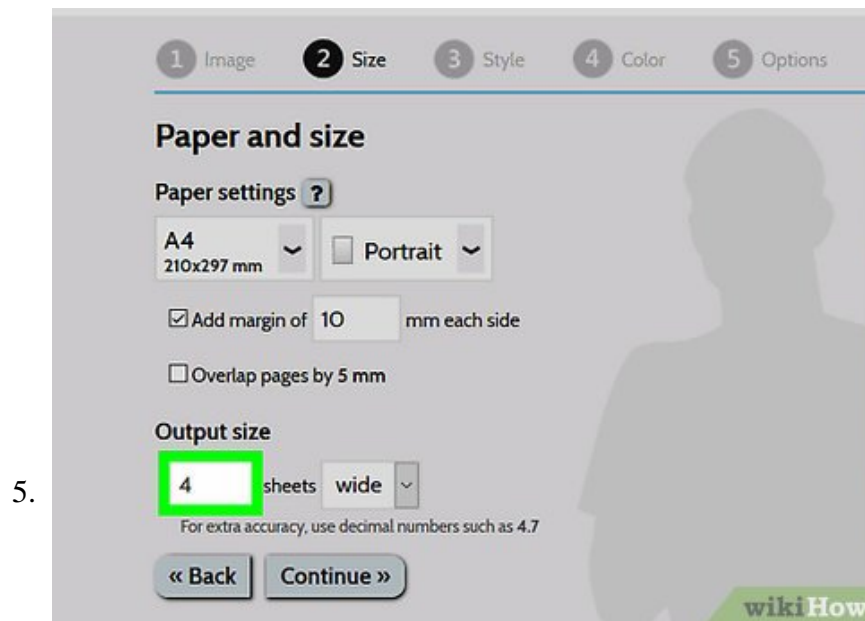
1 Image 2 Size 3 Style 4 Color 5 Options

Paper and size

Paper settings ?

A4
210x297 mm

Portrait

☑ Add margin of 10 mm each side

☐ Overlap pages by 5 mm

Output size

5. 4 sheets wide

For extra accuracy, use decimal numbers such as 4.7

« Back Continue »

wikiHow